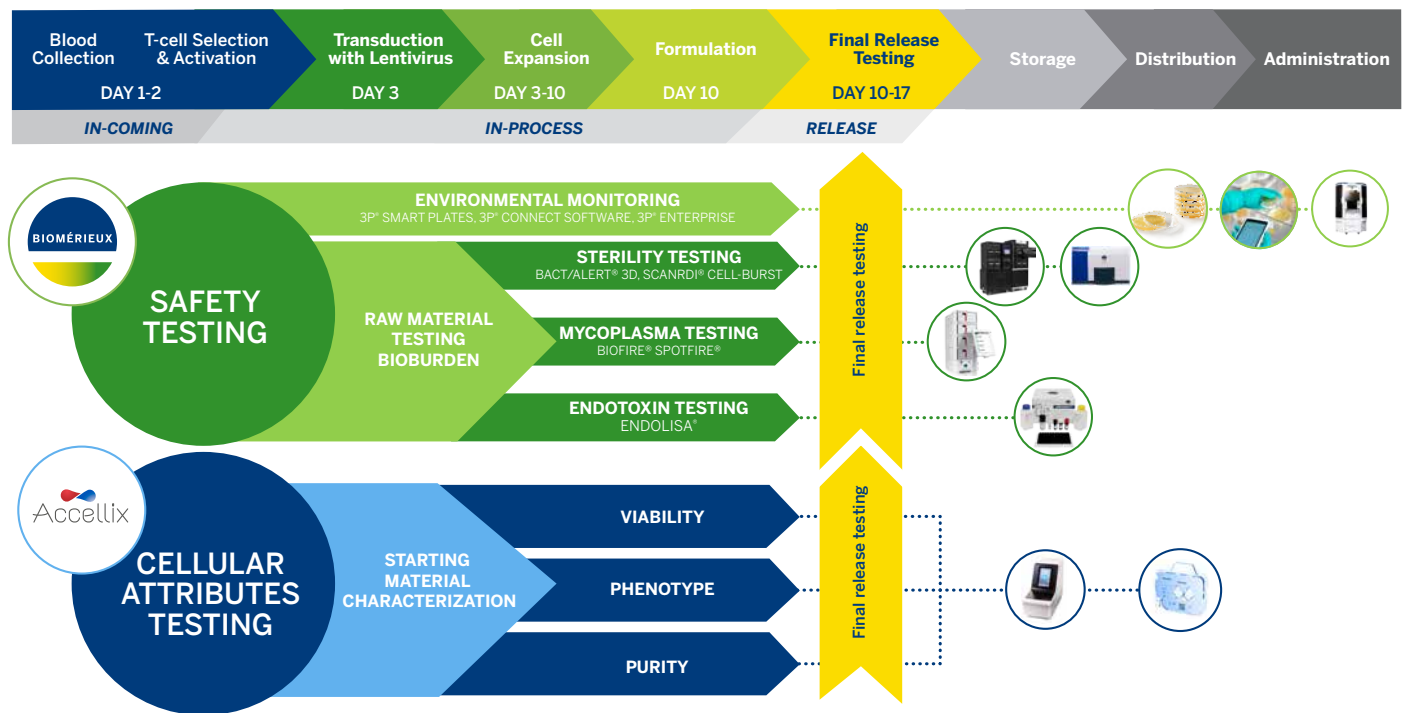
Blood Collection

T-cell Selection & Activation

DAY 1-2

Transduction with Lentivirus

DAY 3

Cell Expansion

DAY 3-10

Formulation

DAY 10

Final Release Testing

DAY 10-17

Storage

Distribution

Administration

IN-COMING

IN-PROCESS

RELEASE

BIOMÉRIEUX

SAFETY TESTING

ENVIRONMENTAL MONITORING
3P® SMART PLATES, 3P® CONNECT SOFTWARE, 3P® ENTERPRISE

RAW MATERIAL TESTING BIOBURDEN

STERILITY TESTING
BACT/ALERT® 3D, SCANRDI® CELL-BURST

MYCOPLASMA TESTING
BIOFIRE® SPOTFIRE®

ENDOTOXIN TESTING
ENDOLISA®

Final release testing

Accellix

CELLULAR ATTRIBUTES TESTING

STARTING MATERIAL CHARACTERIZATION

VIABILITY

PHENOTYPE

PURITY

Final release testing